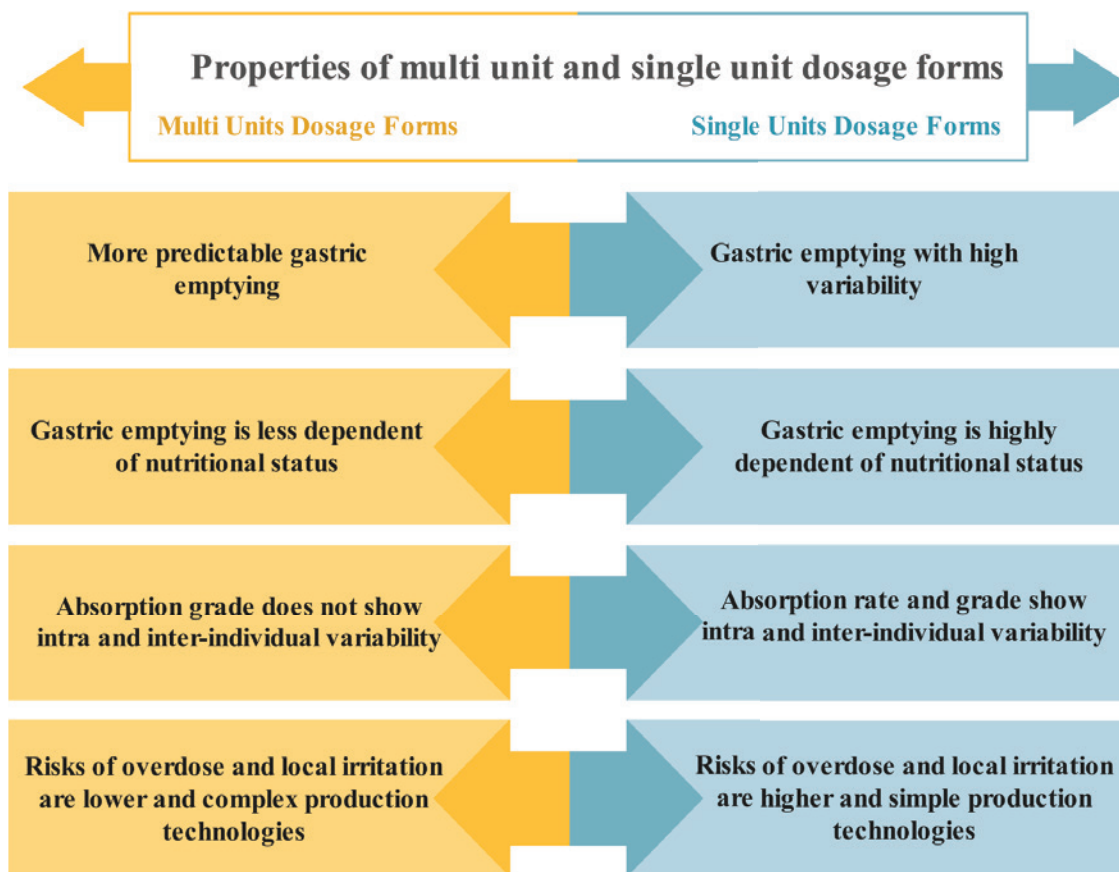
Properties of multi unit and single unit dosage forms

Multi Units Dosage Forms

Single Units Dosage Forms

More predictable gastric emptying

Gastric emptying with high variability

Gastric emptying is less dependent of nutritional status

Gastric emptying is highly dependent of nutritional status

Absorption grade does not show intra and inter-individual variability

Absorption rate and grade show intra and inter-individual variability

Risks of overdose and local irritation are lower and complex production technologies

Risks of overdose and local irritation are higher and simple production technologies